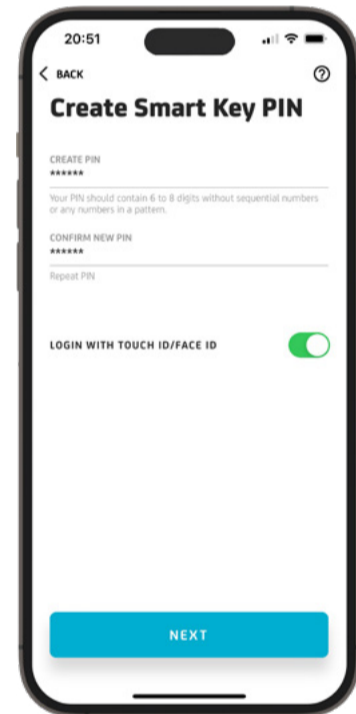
20:51

BACK

?

Create Smart Key PIN

CREATE PIN
******

Your PIN should contain 6 to 8 digits without sequential numbers or any numbers in a pattern.

CONFIRM NEW PIN
******

Repeat PIN

LOGIN WITH TOUCH ID/FACE ID

NEXT